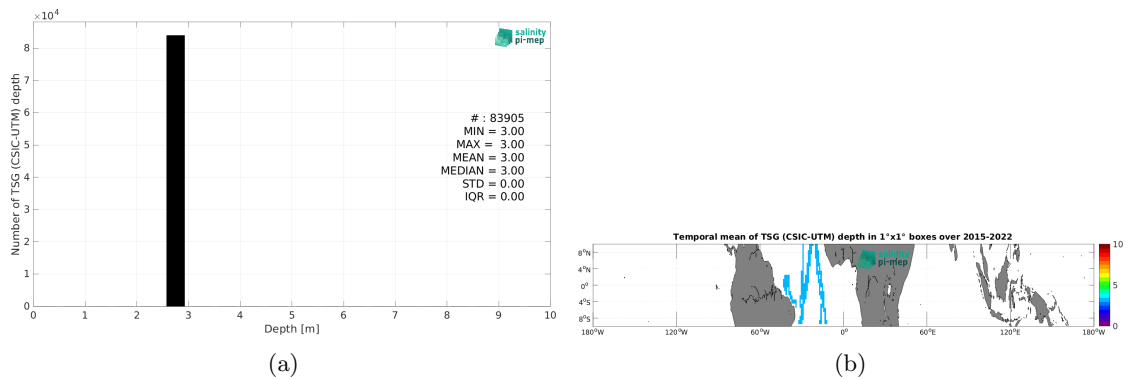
$\times10^4$

salinity pi-mep

Number of TSG (CSIC-UTM) depth

# : 83905
MIN = 3.00
MAX = 3.00
MEAN = 3.00
MEDIAN = 3.00
STD = 0.00
IQR = 0.00

8
7
6
5
4
3
2
1
0

0 1 2 3 4 5 6 7 8 9 10

Depth [m]

(a)

Temporal mean of TSG (CSIC-UTM) depth in 1°x1° boxes over 2015-2022

salinity pi-mep

8°N
4°N
0°
4°S
8°S

180°W 120°W 60°W 0° 60°E 120°E 180°W

10
5
0

(b)